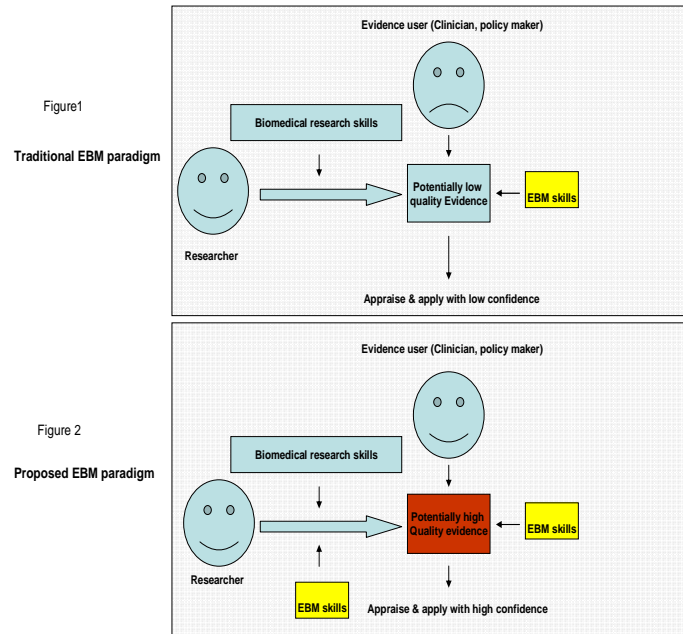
Figure1

Traditional EBM paradigm

Evidence user (Clinician, policy maker)

Biomedical research skills

Potentially low quality Evidence

EBM skills

Researcher

Appraise & apply with low confidence

Figure 2

Proposed EBM paradigm

Evidence user (Clinician, policy maker)

Biomedical research skills

Potentially high Quality evidence

EBM skills

Researcher

EBM skills

Appraise & apply with high confidence